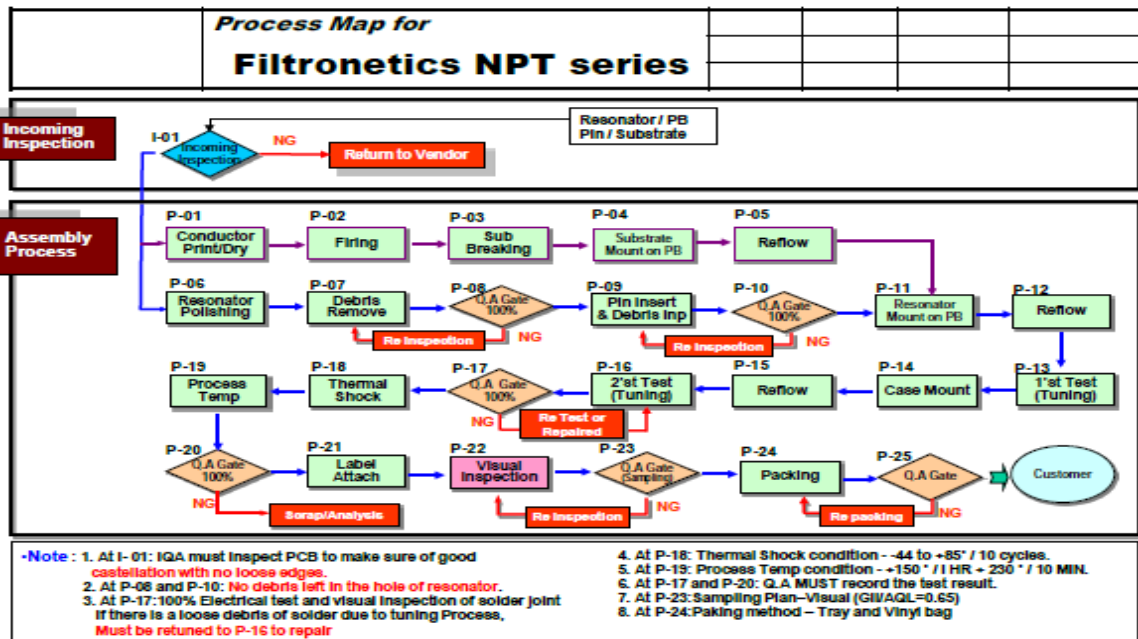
Process Map for

Filtronetics NPT series

Incoming Inspection

I-01

Incoming Inspection

NG

Return to Vendor

Resonator / PB
Pin / Substrate

Assembly Process

P-01
Conductor Print/Dry

P-02
Firing

P-03
Sub Breaking

P-04
Substrate Mount on PB

P-05
Reflow

P-06
Resonator Polishing

P-07
Debris Remove

P-08
Q.A Gate 100%

NG
Re Inspection

P-09
Pin Insert & Debris Inp

P-10
Q.A Gate 100%

NG
Re Inspection

P-11
Resonator Mount on PB

P-12
Reflow

P-13
1'st Test (Tuning)

P-14
Case Mount

P-15
Reflow

P-16
2'st Test (Tuning)

P-17
Q.A Gate 100%

NG
Re Test or Repaired

P-18
Thermal Shock

P-19
Process Temp

P-20
Q.A Gate 100%

NG
Scrap/Analysis

P-21
Label Attach

P-22
Visual Inspection

P-23
Q.A Gate (Sampling)

NG
Re Inspection

P-24
Packing

P-25
Q.A Gate

NG
Re packing

Customer

•Note : 1. At I- 01: IQA must inspect PCB to make sure of good castellation with no loose edges.
2. At P-08 and P-10: No debris left in the hole of resonator.
3. At P-17:100% Electrical test and visual inspection of solder joint If there is a loose debris of solder due to tuning Process, Must be retuned to P-16 to repair

4. At P-18: Thermal Shock condition - -44 to +85° / 10 cycles.
5. At P-19: Process Temp condition - +150 ° / I HR + 230 ° / 10 MIN.
6. At P-17 and P-20: Q.A MUST record the test result.
7. At P-23:Sampling Plan–Visual (GII/AQL=0.65)
8. At P-24:Paking method – Tray and Vinyl bag